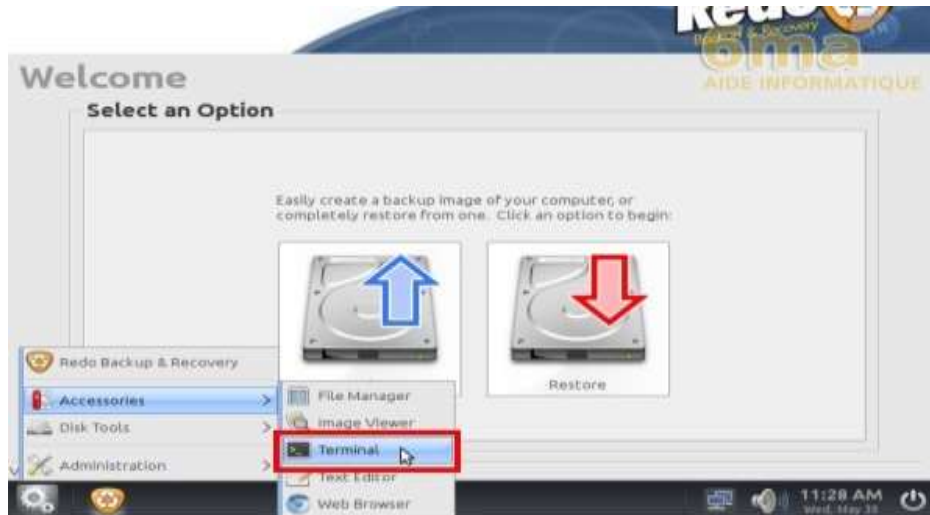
Redo
Backup & Recovery
oma
AIDE INFORMATIQUE

Welcome

Select an Option

Easily create a backup image of your computer, or completely restore from one. Click an option to begin:

Restore

Redo Backup & Recovery
Accessories
Disk Tools
Administration

File Manager
Image Viewer
Terminal
Text Editor
Web Browser

11:28 AM
Wed, May 30